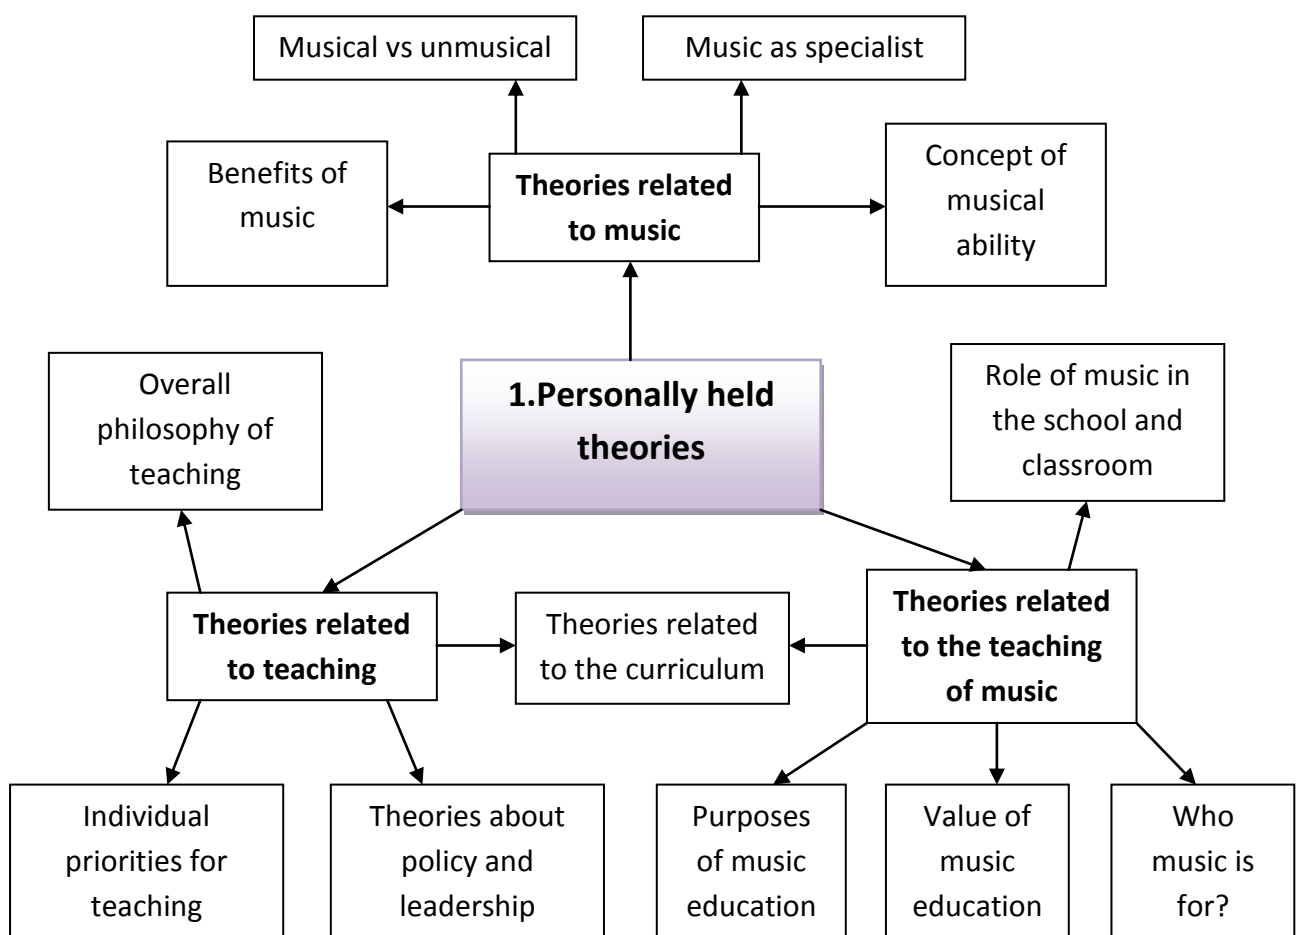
Musical vs unmusical

Music as specialist

Benefits of music

Theories related to music

Concept of musical ability

Overall philosophy of teaching

1.Personally held theories

Role of music in the school and classroom

Theories related to teaching

Theories related to the curriculum

Theories related to the teaching of music

Individual priorities for teaching

Theories about policy and leadership

Purposes of music education

Value of music education

Who music is for?